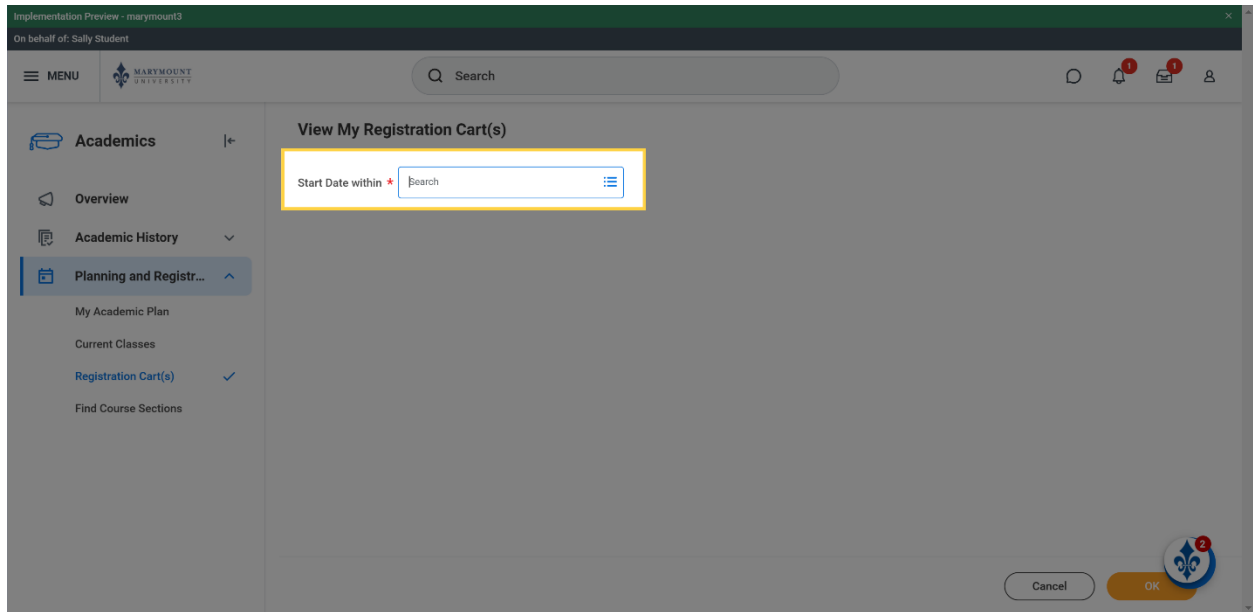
Implementation Preview - marymount3

On behalf of: Sally Student

MENU

MARYMOUNT UNIVERSITY

Search

1

1

Academics

Overview

Academic History

Planning and Registr...

My Academic Plan

Current Classes

Registration Cart(s)

Find Course Sections

View My Registration Cart(s)

Start Date within *

Search

Cancel

OK

2